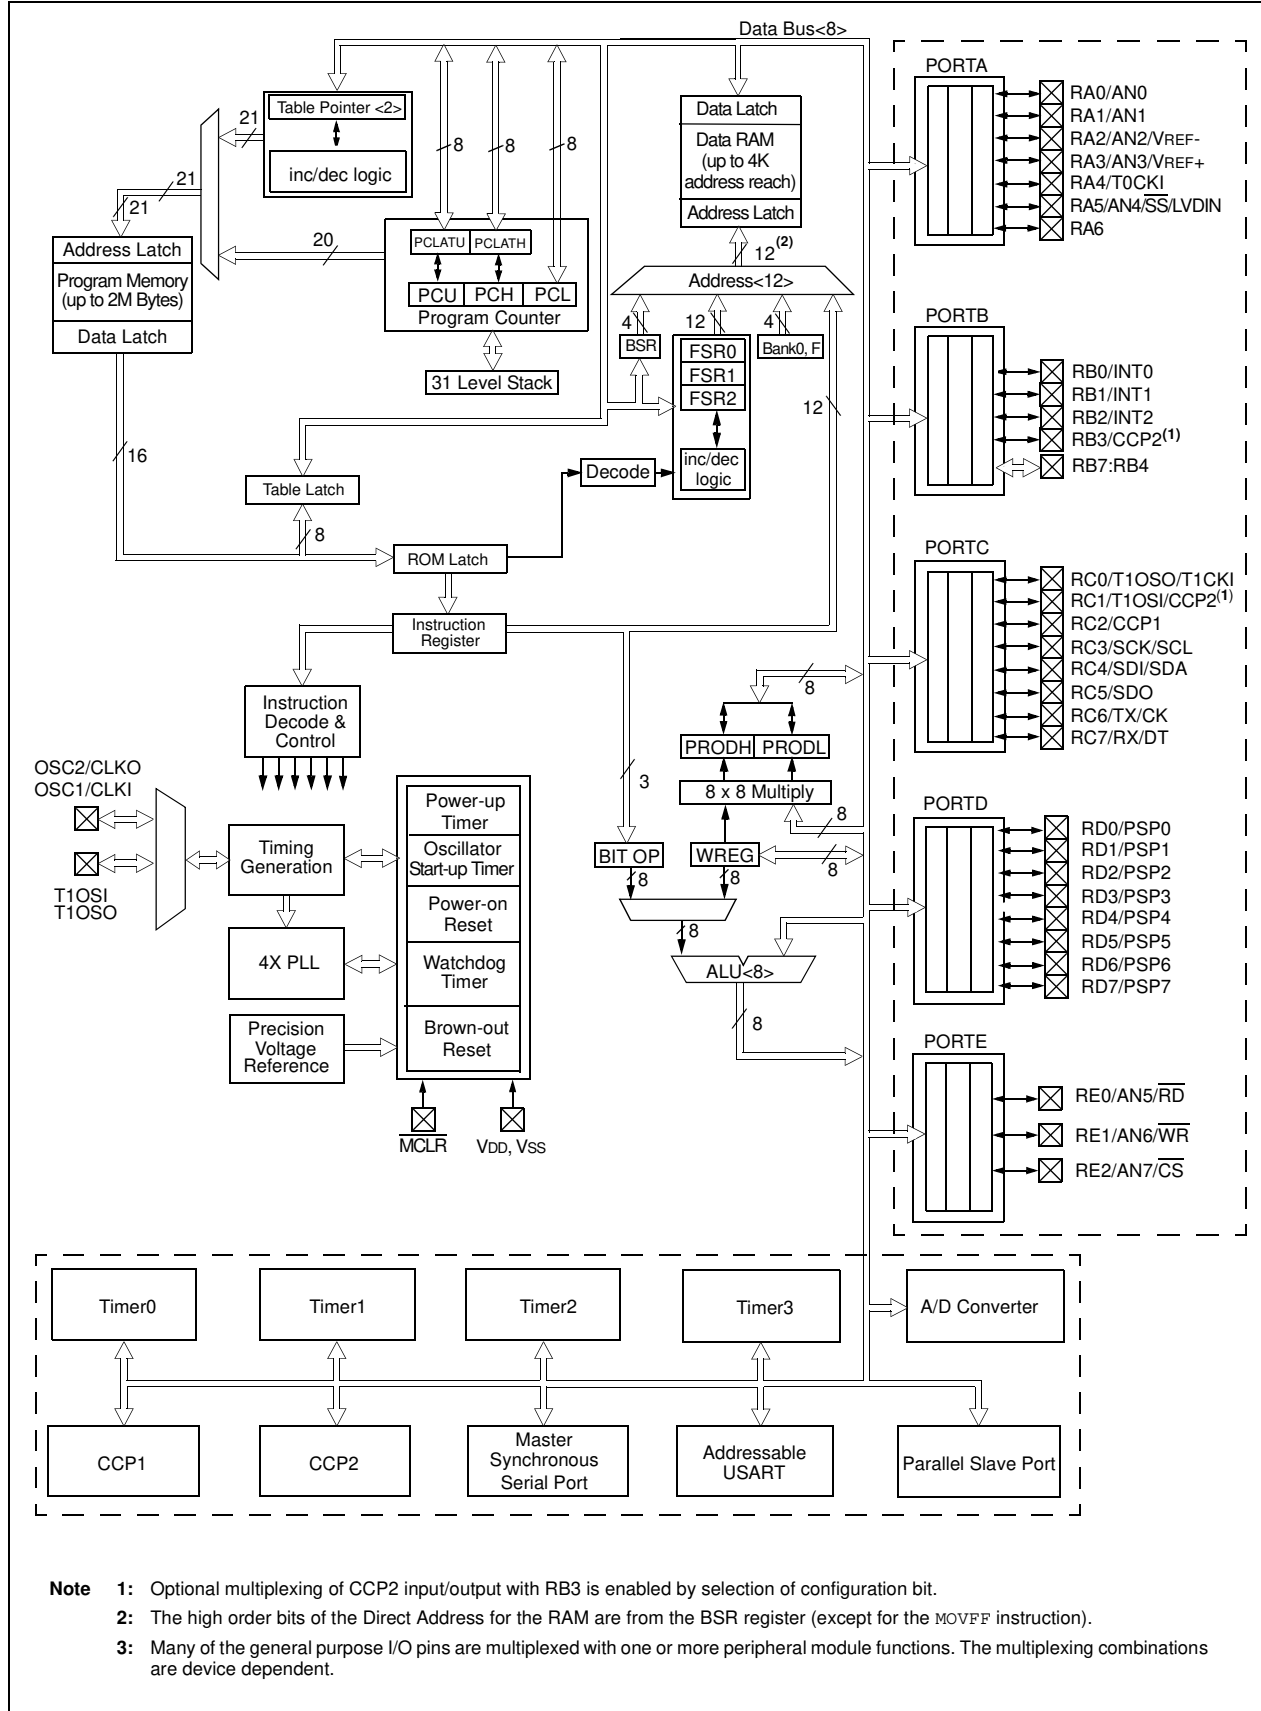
Data Bus<8>

Table Pointer <2>

inc/dec logic

21

21

21

8

8

8

Data Latch

Data RAM (up to 4K address reach)

Address Latch

12$^{(2)}$

Address<12>

Address Latch

Program Memory (up to 2M Bytes)

Data Latch

20

PCLATU PCLATH

PCU PCH PCL

Program Counter

31 Level Stack

4

BSR

12

FSR0

FSR1

FSR2

4

Bank0, F

12

inc/dec logic

Decode

16

Table Latch

8

ROM Latch

Instruction Register

Instruction Decode & Control

OSC2/CLKO
OSC1/CLKI

T1OSI
T1OSO

Timing Generation

4X PLL

Precision Voltage Reference

Power-up Timer

Oscillator Start-up Timer

Power-on Reset

Watchdog Timer

Brown-out Reset

$\overline{MCLR}$

VDD, VSS

3

BIT OP

8

8

8 x 8 Multiply

PRODH PRODL

WREG

8

8

8

8

ALU<8>

8

PORTA

RA0/AN0
RA1/AN1
RA2/AN2/VREF-
RA3/AN3/VREF+
RA4/T0CKI
RA5/AN4/$\overline{SS}$/LVDIN
RA6

PORTB

RB0/INT0
RB1/INT1
RB2/INT2
RB3/CCP2$^{(1)}$
RB7:RB4

PORTC

RC0/T1OSO/T1CKI
RC1/T1OSI/CCP2$^{(1)}$
RC2/CCP1
RC3/SCK/SCL
RC4/SDI/SDA
RC5/SDO
RC6/TX/CK
RC7/RX/DT

PORTD

RD0/PSP0
RD1/PSP1
RD2/PSP2
RD3/PSP3
RD4/PSP4
RD5/PSP5
RD6/PSP6
RD7/PSP7

PORTE

RE0/AN5/$\overline{RD}$
RE1/AN6/$\overline{WR}$
RE2/AN7/$\overline{CS}$

Timer0

Timer1

Timer2

Timer3

A/D Converter

CCP1

CCP2

Master Synchronous Serial Port

Addressable USART

Parallel Slave Port

Note 1: Optional multiplexing of CCP2 input/output with RB3 is enabled by selection of configuration bit.

2: The high order bits of the Direct Address for the RAM are from the BSR register (except for the MOVFF instruction).

3: Many of the general purpose I/O pins are multiplexed with one or more peripheral module functions. The multiplexing combinations are device dependent.